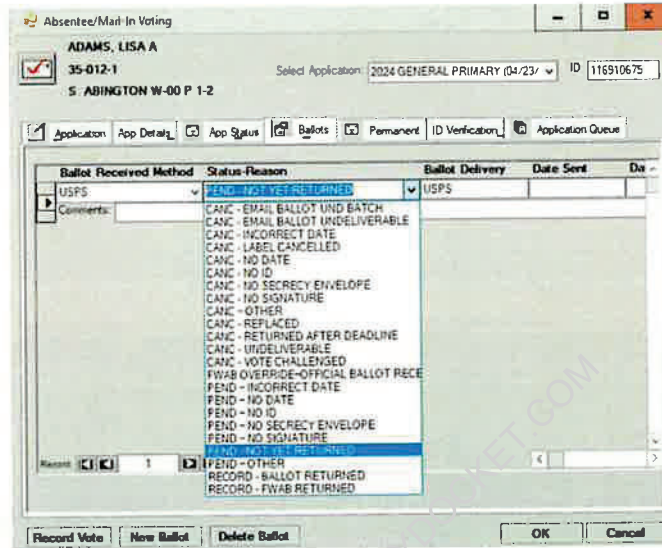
Absentee/Mail-In Voting

ADAMS, LISA A
35-012-1
S. ABINGTON W-00 P 1-2

Select Application: 2024 GENERAL PRIMARY (04/23/
ID 116910675

Application | App Details | App Status | Ballots | Permanent | ID Verification | Application Queue

| Ballot Received Method | Status-Reason | Ballot Delivery | Date Sent | Da |
|---|---|---|---|---|
| USPS | PEND - NOT YET RETURNED | USPS | | |

Comments:

CANC - EMAIL BALLOT UND BATCH
CANC - EMAIL BALLOT UNDELIVERABLE
CANC - INCORRECT DATE
CANC - LABEL CANCELLED
CANC - NO DATE
CANC - NO ID
CANC - NO SECRECY ENVELOPE
CANC - NO SIGNATURE
CANC - OTHER
CANC - REPLACED
CANC - RETURNED AFTER DEADLINE
CANC - UNDELIVERABLE
CANC - VOTE CHALLENGED
FWAB OVERRIDE-OFFICIAL BALLOT RECE
PEND - INCORRECT DATE
PEND - NO DATE
PEND - NO ID
PEND - NO SECRECY ENVELOPE
PEND - NO SIGNATURE
PEND - NOT YET RETURNED
PEND - OTHER
RECORD - BALLOT RETURNED
RECORD - FWAB RETURNED

Record: 1

Record Vote | New Ballot | Delete Ballot | OK | Cancel